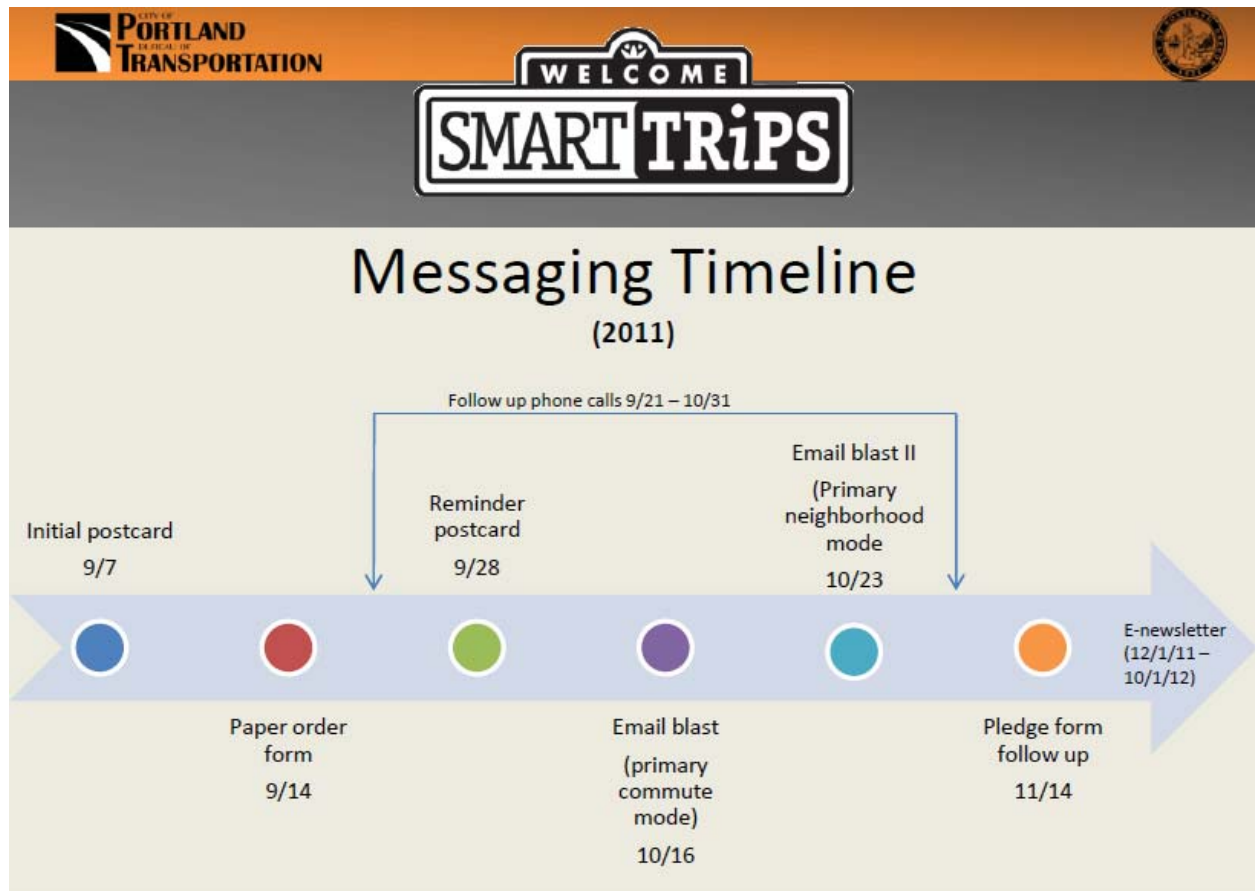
CITY OF PORTLAND BUREAU OF TRANSPORTATION

WELCOME SMART TRiPS

Messaging Timeline
(2011)

Follow up phone calls 9/21 – 10/31

Initial postcard
9/7

Reminder postcard
9/28

Email blast II
(Primary neighborhood mode
10/23

E-newsletter (12/1/11 – 10/1/12)

Paper order form
9/14

Email blast
(primary commute mode)
10/16

Pledge form follow up
11/14